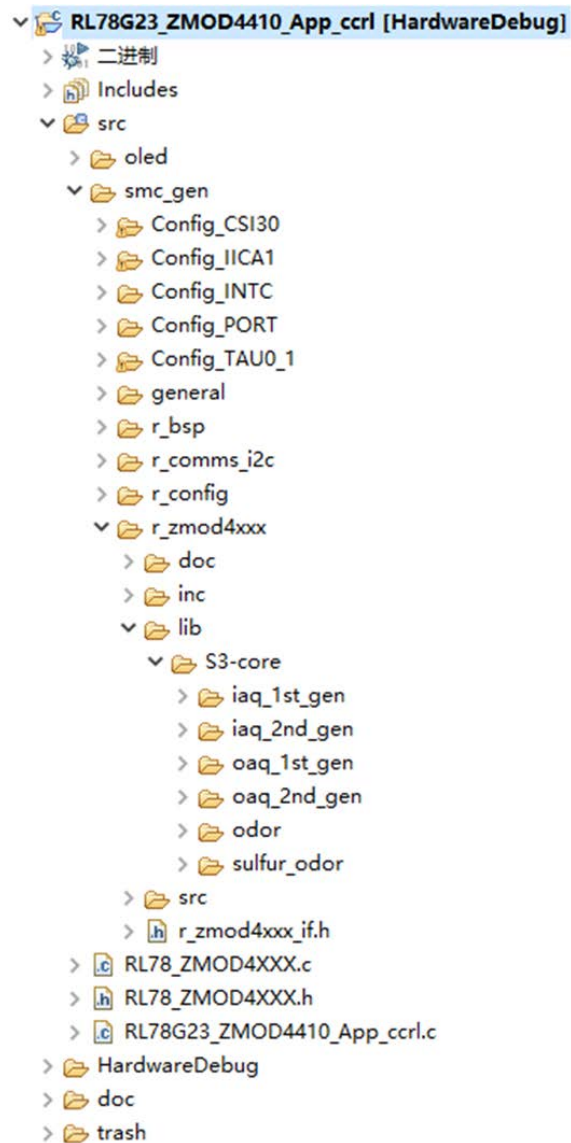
RL78G23_ZMOD4410_App_ccrl [HardwareDebug]
二进制
Includes
src
oled
smc_gen
Config_CSI30
Config_IICA1
Config_INTC
Config_PORT
Config_TAU0_1
general
r_bsp
r_comms_i2c
r_config
r_zmod4xxx
doc
inc
lib
S3-core
iaq_1st_gen
iaq_2nd_gen
oaq_1st_gen
oaq_2nd_gen
odor
sulfur_odor
src
r_zmod4xxx_if.h
RL78_ZMOD4XXX.c
RL78_ZMOD4XXX.h
RL78G23_ZMOD4410_App_ccrl.c
HardwareDebug
doc
trash